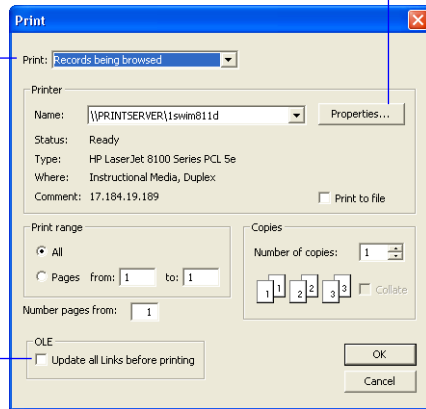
Print

Print: Records being browsed

Printer

Name: \\PRINTSERVER\1swim811d

Properties...

Status: Ready

Type: HP LaserJet 8100 Series PCL 5e

Where: Instructional Media, Duplex

Comment: 17.184.19.189

Print to file

Print range

All

Pages from: 1 to: 1

Copies

Number of copies: 1

1 1 2 2 3 3

Collate

Number pages from: 1

OLE

Update all Links before printing

OK

Cancel